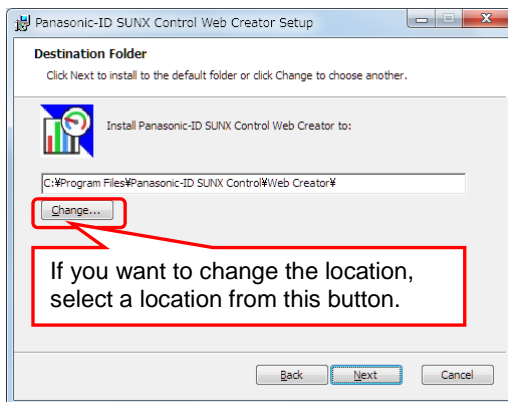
Panasonic-ID SUNX Control Web Creator Setup

Destination Folder

Click Next to install to the default folder or click Change to choose another.

Install Panasonic-ID SUNX Control Web Creator to:

C:¥Program Files¥Panasonic-ID SUNX Control¥Web Creator¥

Change...

If you want to change the location, select a location from this button.

Back

Next

Cancel